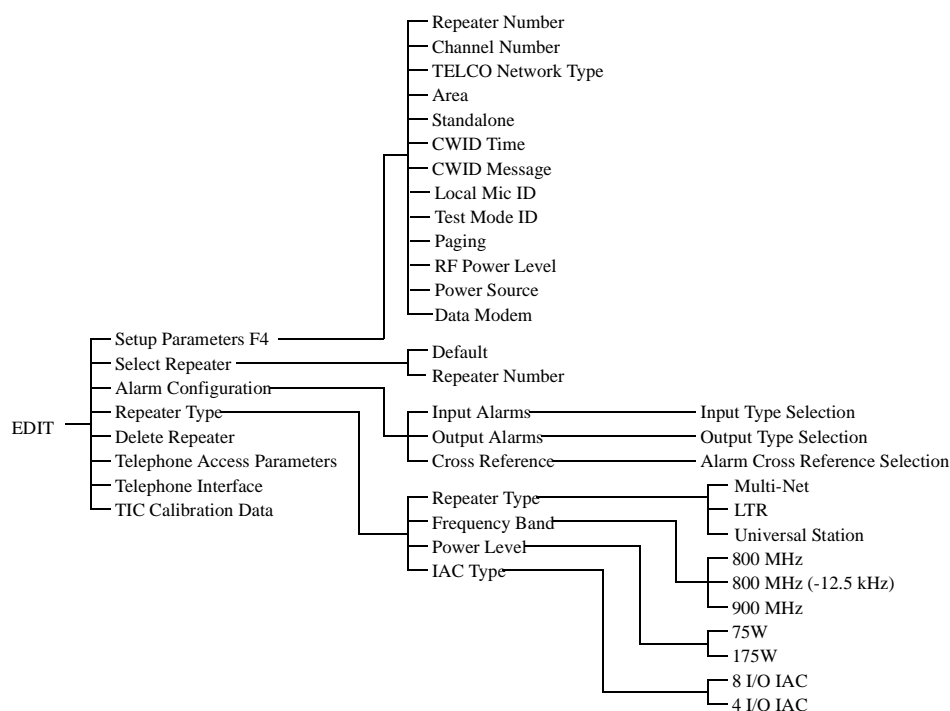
EDIT

Setup Parameters F4
Select Repeater
Alarm Configuration
Repeater Type
Delete Repeater
Telephone Access Parameters
Telephone Interface
TIC Calibration Data

Repeater Number
Channel Number
TELCO Network Type
Area
Standalone
CWID Time
CWID Message
Local Mic ID
Test Mode ID
Paging
RF Power Level
Power Source
Data Modem

Default
Repeater Number

Input Alarms
Output Alarms
Cross Reference

Input Type Selection
Output Type Selection
Alarm Cross Reference Selection

Repeater Type
Frequency Band
Power Level
IAC Type

Multi-Net
LTR
Universal Station

800 MHz
800 MHz (-12.5 kHz)
900 MHz

75W
175W

8 I/O IAC
4 I/O IAC